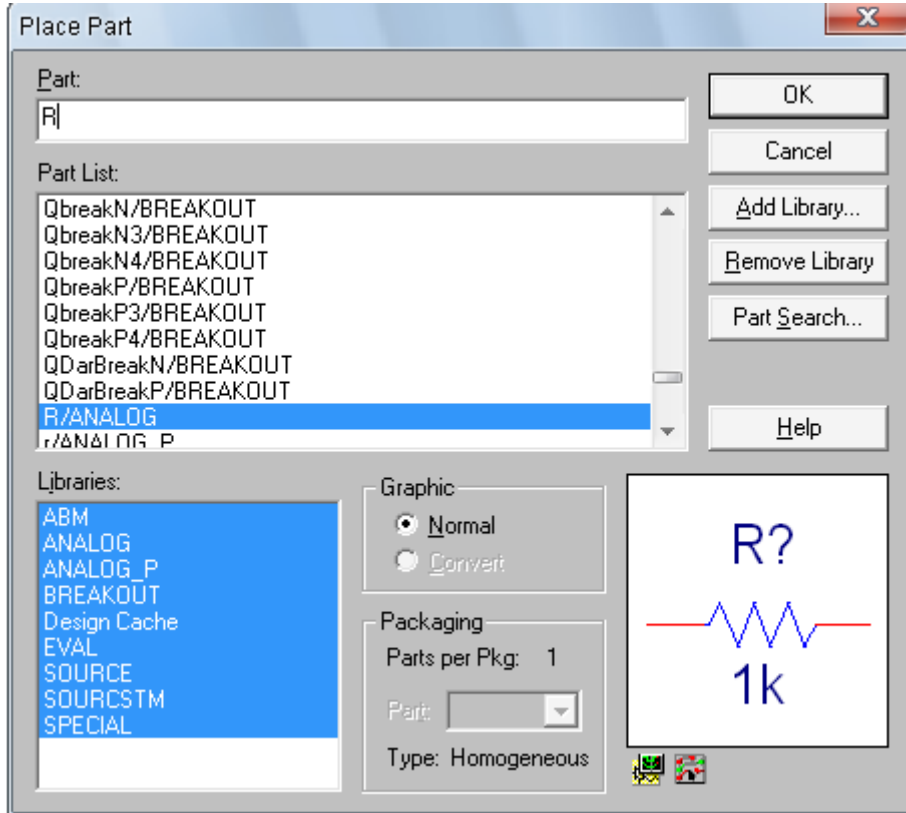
Place Part

Part:
R

Part List:
QbreakN/BREAKOUT
QbreakN3/BREAKOUT
QbreakN4/BREAKOUT
QbreakP/BREAKOUT
QbreakP3/BREAKOUT
QbreakP4/BREAKOUT
QDarBreakN/BREAKOUT
QDarBreakP/BREAKOUT
R/ANALOG
r/ANALOG_P

OK
Cancel
Add Library...
Remove Library
Part Search...
Help

Libraries:
ABM
ANALOG
ANALOG_P
BREAKOUT
Design Cache
EVAL
SOURCE
SOURCSTM
SPECIAL

Graphic
Normal
Convert

Packaging
Parts per Pkg: 1
Part:
Type: Homogeneous

R?
1k